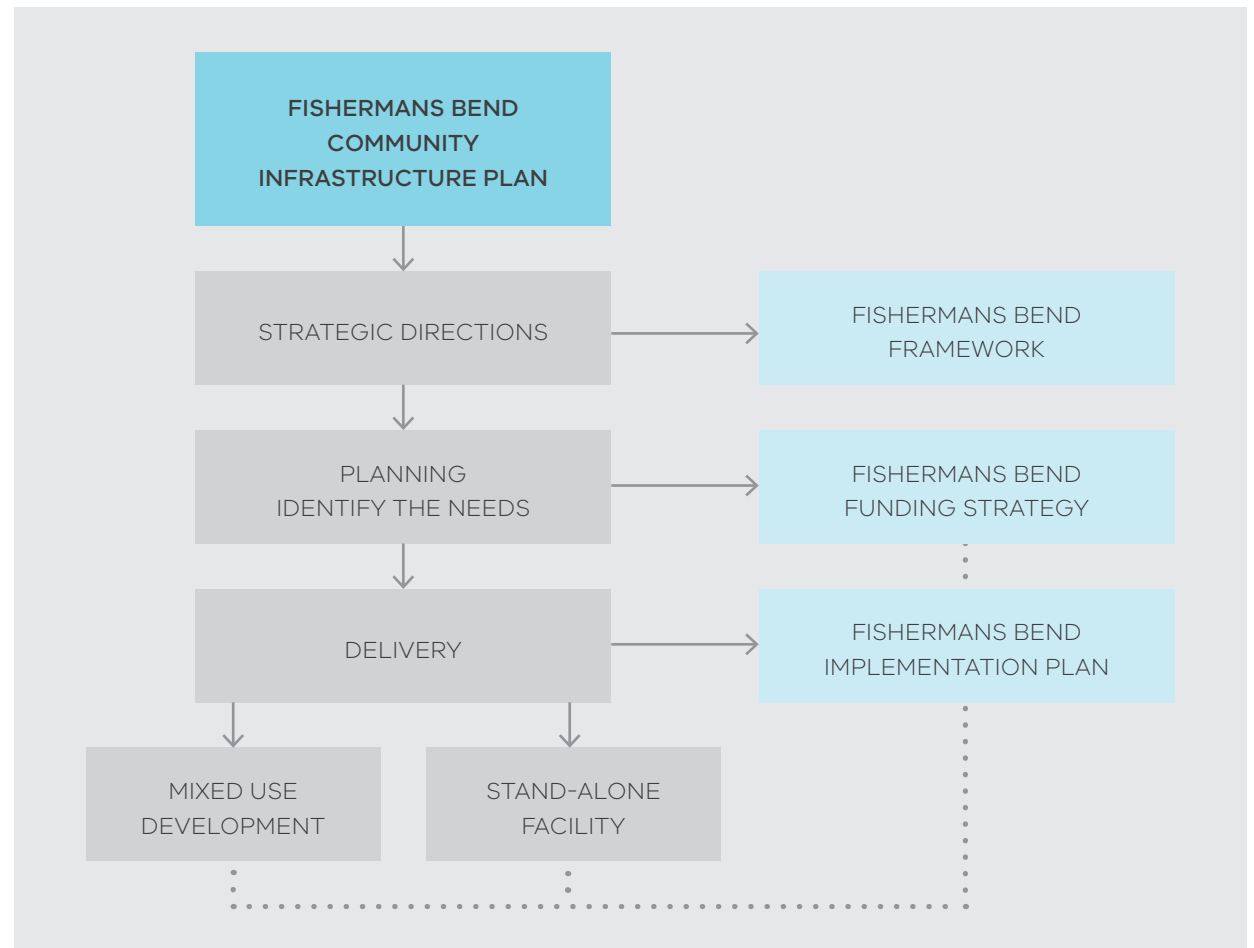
FISHERMANS BEND COMMUNITY INFRASTRUCTURE PLAN

STRATEGIC DIRECTIONS

FISHERMANS BEND FRAMEWORK

PLANNING IDENTIFY THE NEEDS

FISHERMANS BEND FUNDING STRATEGY

DELIVERY

FISHERMANS BEND IMPLEMENTATION PLAN

MIXED USE DEVELOPMENT

STAND-ALONE FACILITY